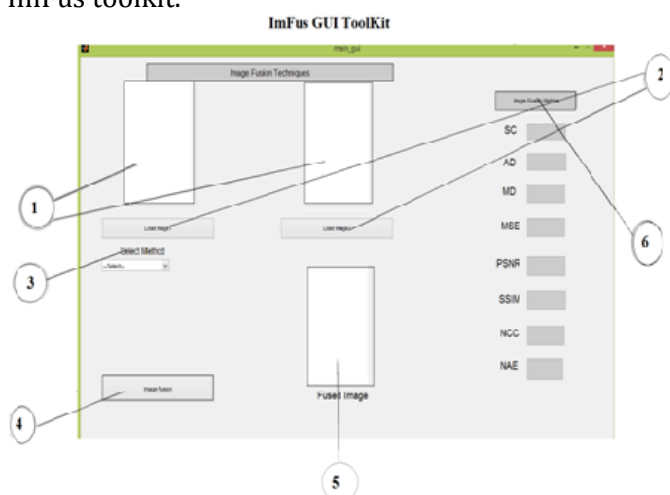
ImFus toolkit.

ImFus GUI ToolKit

main_gui

Image Fusion Techniques

Image Quality Metrics

SC

AD

MD

MSE

PSNR

SSIM

NCC

NAE

Load Image1

Load Image2

Select Method

--Select--

Image fusion

Fused Image

1

2

3

4

5

6